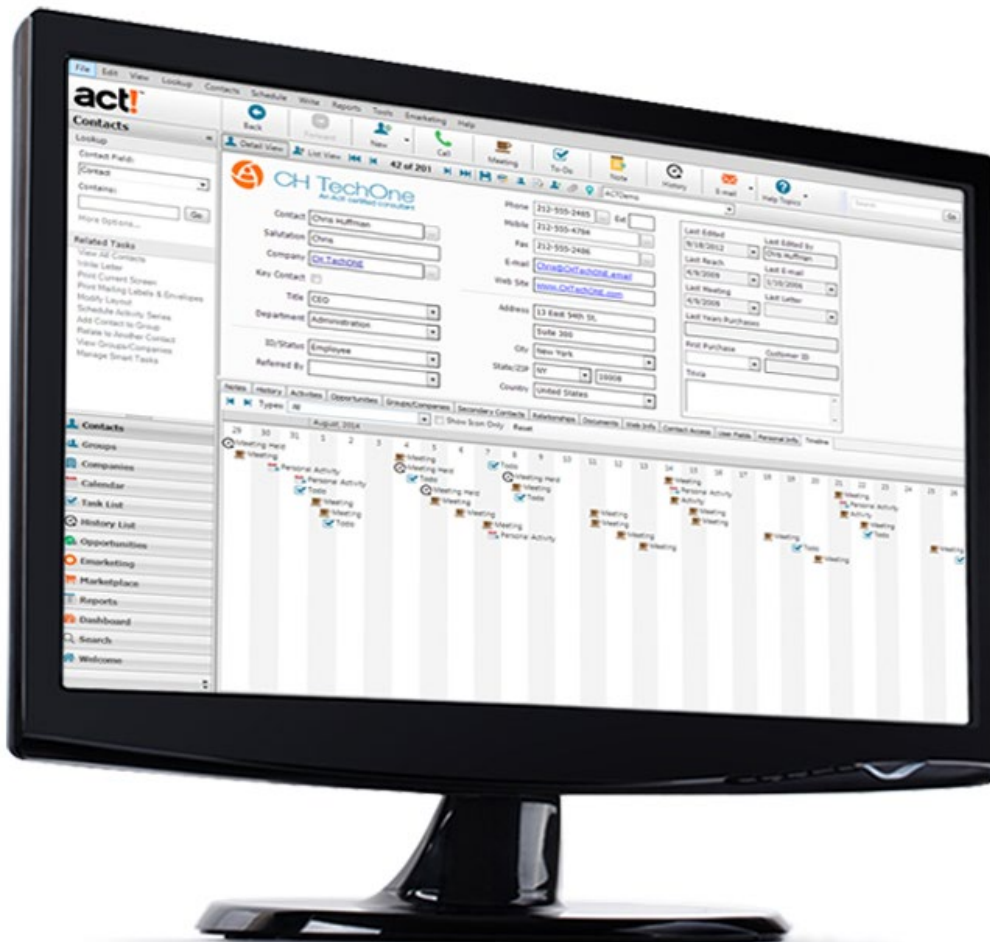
File Edit View Lookup Contacts Schedule Write Reports Tools Emarketing Help

act!

Contacts

Lookup

Contact Field:
Contact
Contains:
Go
More Options...

Related Tasks
View All Contacts
Write Letter
Print Current Screen
Print Mailing Labels & Envelopes
Modify Layout
Schedule Activity Series
Add Contact to Group
Relate to Another Contact
View Groups/Companies
Manage Smart Tasks

Contacts
Groups
Companies
Calendar
Task List
History List
Opportunities
Emarketing
Marketplace
Reports
Dashboard
Search
Welcome

Back Forward New Call Meeting To-Do Note History E-mail Help Topics

Detail View List View 42 of 201 ACTDemo

CH TechOne
An ACT certified consultant

Contact Chris Huffman
Salutation Chris
Company CH TechOne
Key Contact
Title CEO
Department Administration
ID/Status Employee
Referred By

Phone 212-555-2485 Ext
Mobile 212-555-4784
Fax 212-555-2486
E-mail Chris@CHTechOne.email
Web Site www.CHTechOne.com
Address 13 East 54th St.
Suite 300
City New York
State/ZIP NY 10008
Country United States

Last Edited 9/18/2012
Last Edited By Chris Huffman
Last Reach 4/9/2009
Last E-mail 5/30/2006
Last Meeting 4/9/2008
Last Letter
Last Years Purchases
First Purchase
Customer ID
Trivia

Notes History Activities Opportunities Groups/Companies Secondary Contacts Relationships Documents Web Info Contact Access User Fields Personal Info Timeline

Types: All August, 2014 Show Icon Only Reset

29 30 31 1 2 3 4 5 6 7 8 9 10 11 12 13 14 15 16 17 18 19 20 21 22 23 24 25 26

Meeting Held
Meeting
Personal Activity
Personal Activity
Todo
Meeting
Meeting
Todo
Meeting
Meeting Held
Todo
Meeting Held
Meeting
Todo
Meeting Held
Meeting
Todo
Meeting
Meeting
Personal Activity
Meeting
Meeting
Meeting
Meeting
Personal Activity
Activity
Meeting
Meeting
Meeting
Todo
Meeting
Meeting
Personal Activity
Activity
Meeting
Todo
Meeting